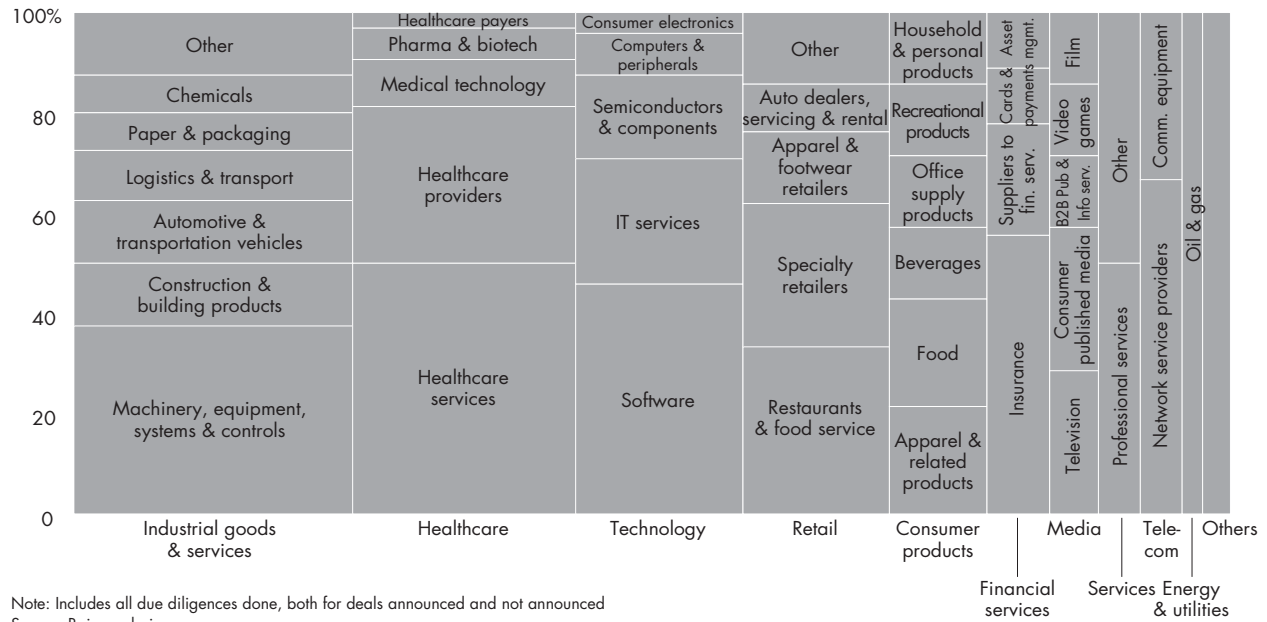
100%
80
60
40
20
0

Other
Chemicals
Paper & packaging
Logistics & transport
Automotive & transportation vehicles
Construction & building products
Machinery, equipment, systems & controls

Healthcare payers
Pharma & biotech
Medical technology
Healthcare providers
Healthcare services

Consumer electronics
Computers & peripherals
Semiconductors & components
IT services
Software

Other
Auto dealers, servicing & rental
Apparel & footwear retailers
Specialty retailers
Restaurants & food service

Household & personal products
Recreational products
Office supply products
Beverages
Food
Apparel & related products

Asset mgmt.
Cards & payments
Suppliers to fin. serv.
Insurance

Film
Video games
B2B Pub & Info serv.
Consumer published media
Television

Other
Professional services

Comm. equipment
Network service providers

Oil & gas

Industrial goods & services
Healthcare
Technology
Retail
Consumer products
Financial services
Media
Services
Tele-com
Energy & utilities
Others

Note: Includes all due diligences done, both for deals announced and not announced
Source: Bain analysis